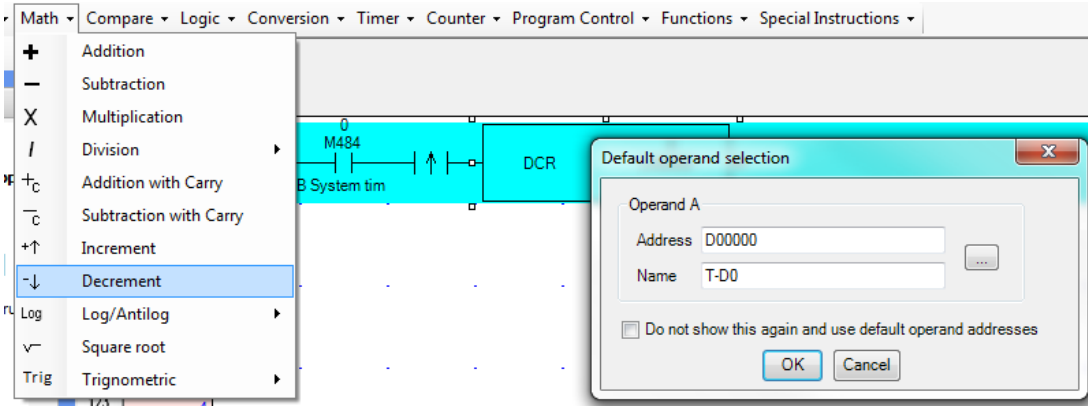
Math ▾ Compare ▾ Logic ▾ Conversion ▾ Timer ▾ Counter ▾ Program Control ▾ Functions ▾ Special Instructions ▾

+ Addition
− Subtraction
X Multiplication
/ Division
$+_c$ Addition with Carry
$-_c$ Subtraction with Carry
+↑ Increment
-↓ Decrement
Log Log/Antilog
√ Square root
Trig Trignometric

0
M484
B System tim
DCR

Default operand selection
Operand A
Address D00000
Name T-D0
...
Do not show this again and use default operand addresses
OK Cancel